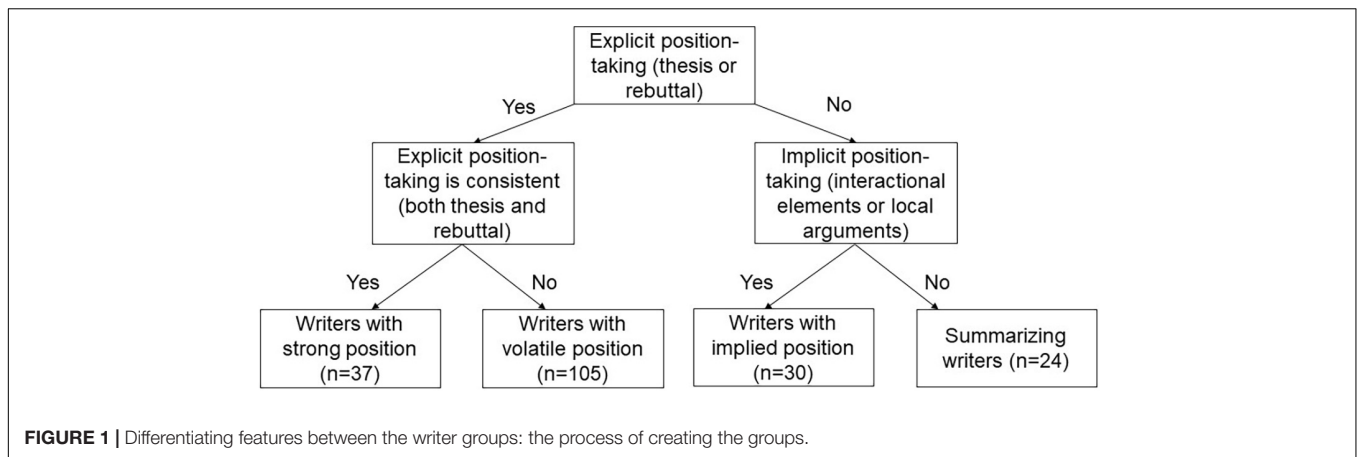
Explicit position-taking (thesis or rebuttal)

Yes

No

Explicit position-taking is consistent (both thesis and rebuttal)

Implicit position-taking (interactional elements or local arguments)

Yes

No

Yes

No

Writers with strong position (n=37)

Writers with volatile position (n=105)

Writers with implied position (n=30)

Summarizing writers (n=24)

**FIGURE 1 |** Differentiating features between the writer groups: the process of creating the groups.